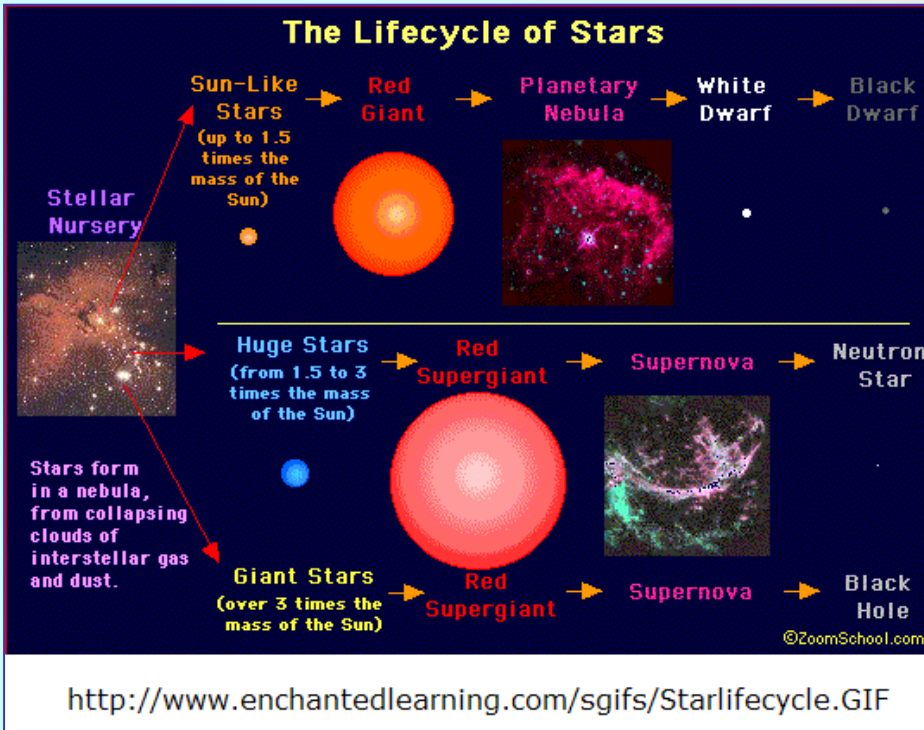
The Lifecycle of Stars

Stellar Nursery

Sun-Like Stars (up to 1.5 times the mass of the Sun)

Red Giant

Planetary Nebula

White Dwarf

Black Dwarf

Huge Stars (from 1.5 to 3 times the mass of the Sun)

Red Supergiant

Supernova

Neutron Star

Stars form in a nebula, from collapsing clouds of interstellar gas and dust.

Giant Stars (over 3 times the mass of the Sun)

Red Supergiant

Supernova

Black Hole

©ZoomSchool.com

http://www.enchantedlearning.com/sgifs/Starlifecycle.GIF